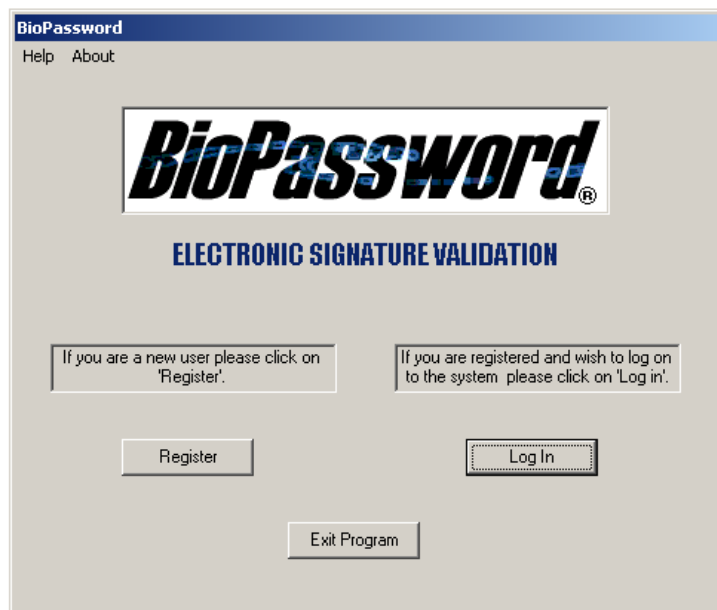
BioPassword

Help About

BioPassword®

ELECTRONIC SIGNATURE VALIDATION

If you are a new user please click on 'Register'.

If you are registered and wish to log on to the system please click on 'Log in'.

Register

Log In

Exit Program